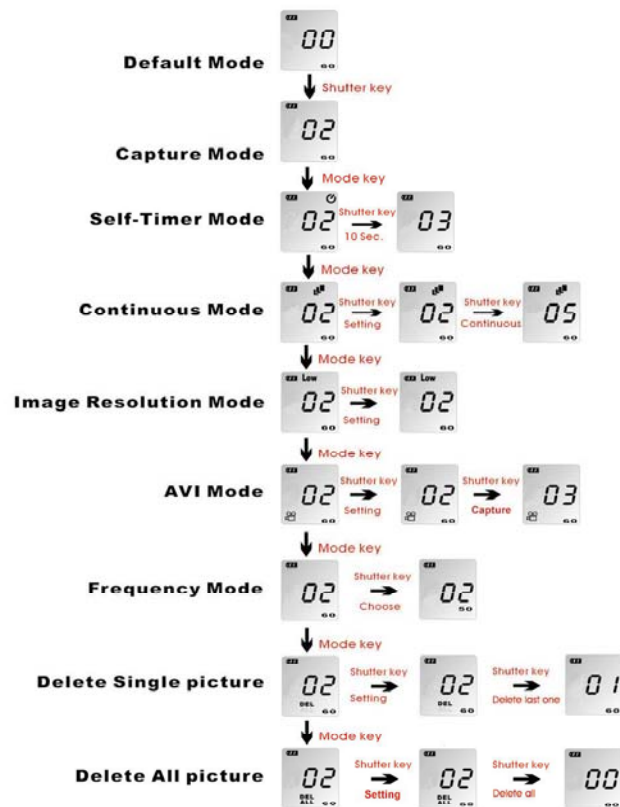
Default Mode

00

Shutter key

Capture Mode

02

Mode key

Self-Timer Mode

02 60

Shutter key 10 Sec.

03 60

Mode key

Continuous Mode

02 60

Shutter key Setting

02 60

Shutter key Continuous

05 60

Mode key

Image Resolution Mode

Low 02 60

Shutter key Setting

Low 02 60

Mode key

AVI Mode

02

Shutter key Setting

02

Shutter key Capture

03

Mode key

Frequency Mode

02 60

Shutter key Choose

02 50

Mode key

Delete Single picture

02 DEL 60

Shutter key Setting

02 DEL 60

Shutter key Delete last one

01 60

Mode key

Delete All picture

02 DEL ALL 60

Shutter key Setting

02 DEL ALL 60

Shutter key Delete all

00 60